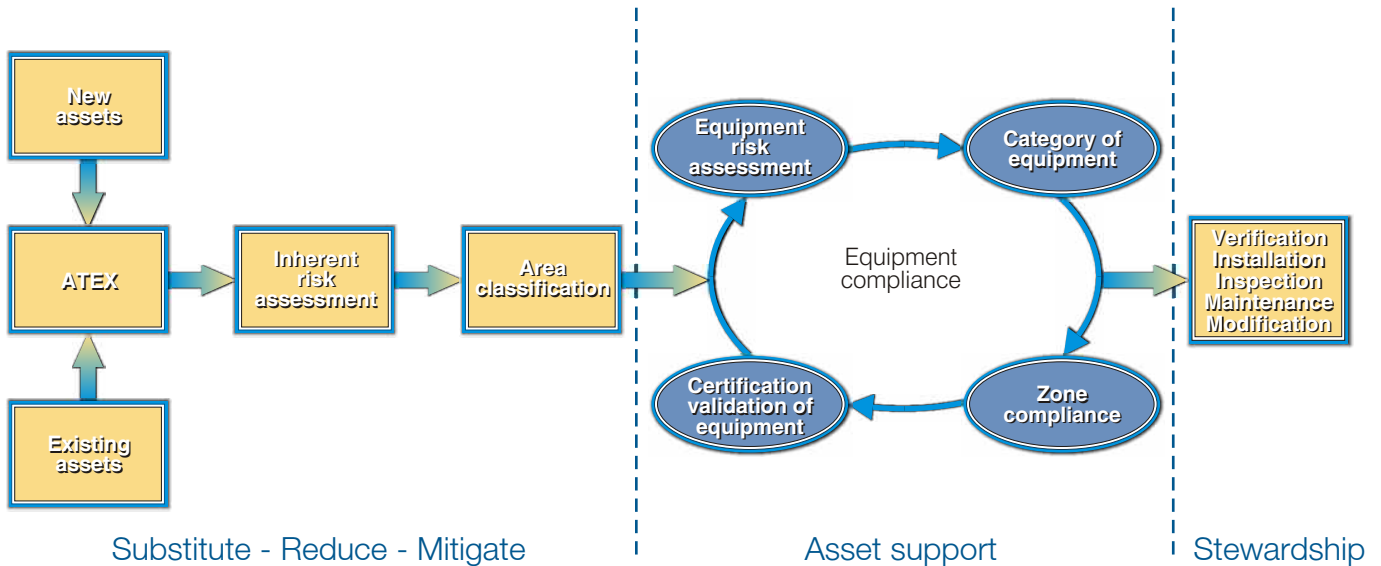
New assets

ATEX

Existing assets

Inherent risk assessment

Area classification

Equipment risk assessment

Category of equipment

Equipment compliance

Zone compliance

Certification validation of equipment

Verification
Installation
Inspection
Maintenance
Modification

Substitute - Reduce - Mitigate

Asset support

Stewardship